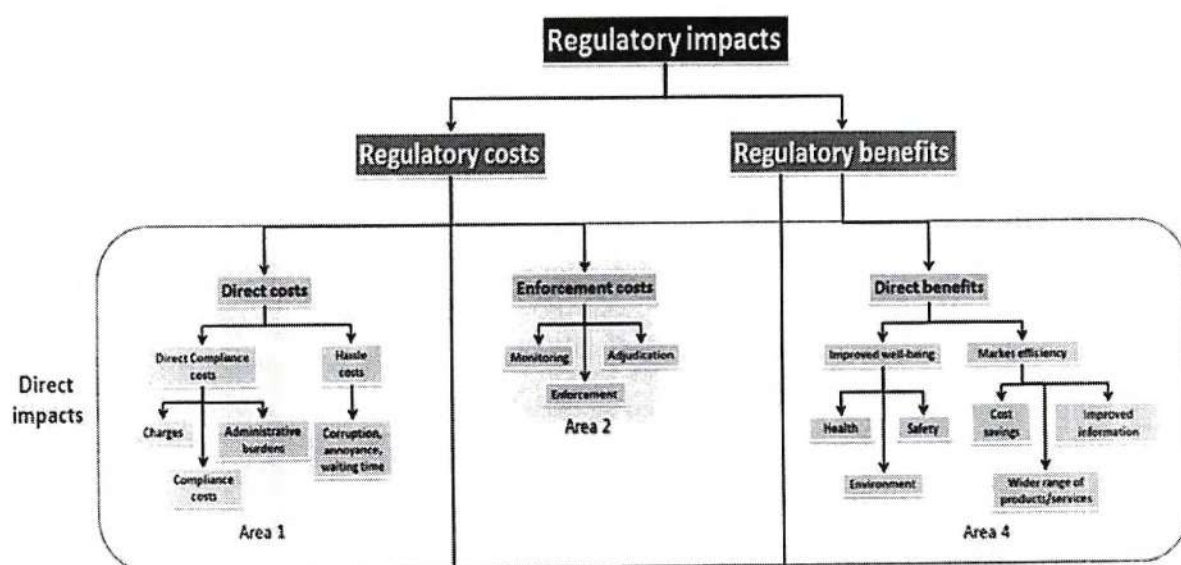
Regulatory impacts

Regulatory costs

Regulatory benefits

Direct impacts

Direct costs

Direct Compliance costs

Hassle costs

Charges

Administrative burdens

Compliance costs

Corruption, annoyance, waiting time

Area 1

Enforcement costs

Monitoring

Adjudication

Enforcement

Area 2

Direct benefits

Improved well-being

Market efficiency

Health

Safety

Environment

Cost savings

Improved information

Wider range of products/services

Area 4